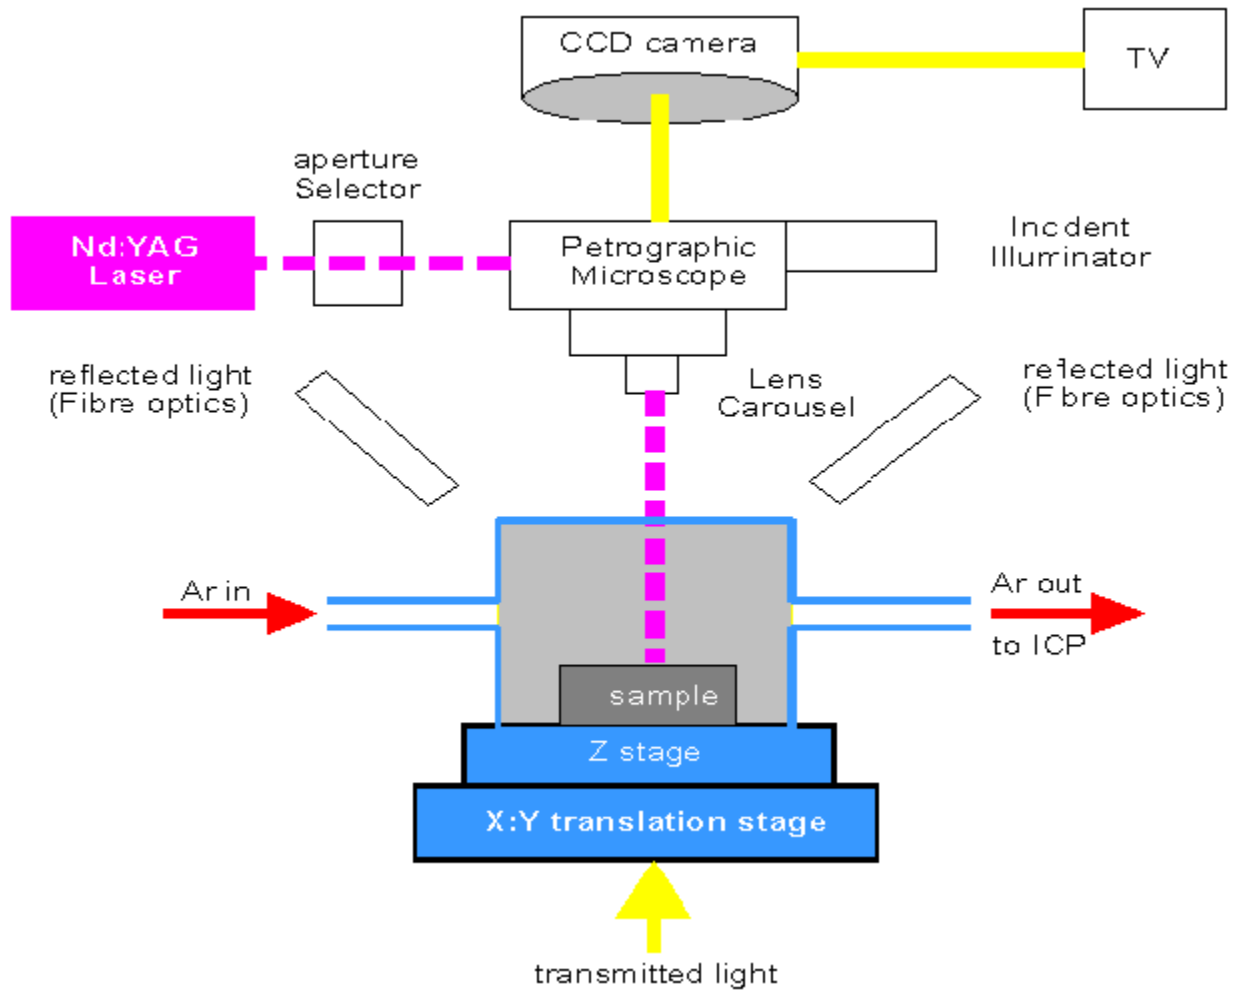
CCD camera

TV

aperture Selector

Nd:YAG Laser

Petrographic Microscope

Incdent Illuminator

reflected light (Fibre optics)

Lens Carousel

reflected light (F bre optics)

Ar in

Ar out

to ICP

sample

Z stage

X:Y translation stage

transmitted light